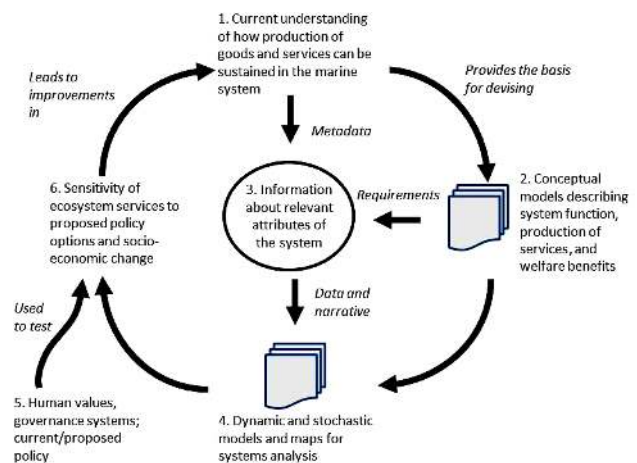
1. Current understanding of how production of goods and services can be sustained in the marine system

Provides the basis for devising

2. Conceptual models describing system function, production of services, and welfare benefits

Requirements

3. Information about relevant attributes of the system

Metadata

Data and narrative

4. Dynamic and stochastic models and maps for systems analysis

5. Human values, governance systems; current/proposed policy

Used to test

6. Sensitivity of ecosystem services to proposed policy options and socio-economic change

Leads to improvements in